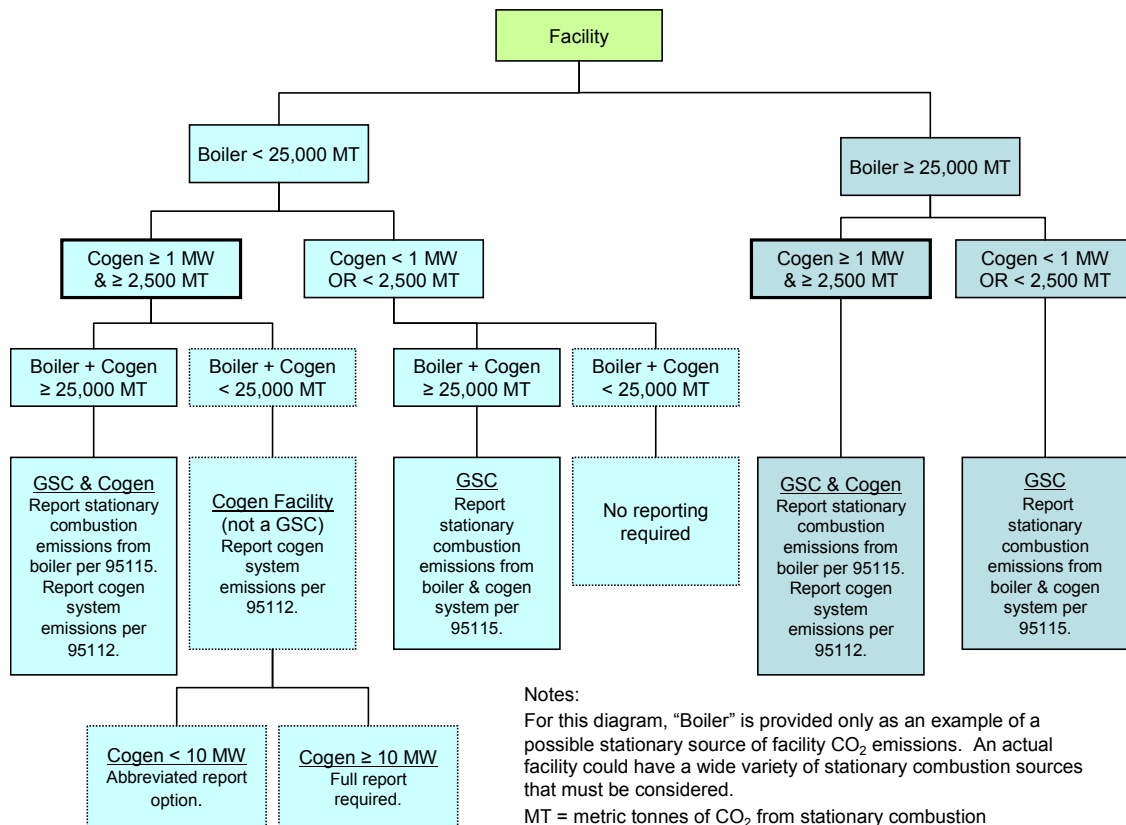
Facility

Boiler < 25,000 MT

Boiler ≥ 25,000 MT

Cogen ≥ 1 MW & ≥ 2,500 MT

Cogen < 1 MW OR < 2,500 MT

Cogen ≥ 1 MW & ≥ 2,500 MT

Cogen < 1 MW OR < 2,500 MT

Boiler + Cogen ≥ 25,000 MT

Boiler + Cogen < 25,000 MT

Boiler + Cogen ≥ 25,000 MT

Boiler + Cogen < 25,000 MT

GSC & Cogen
Report stationary combustion emissions from boiler per 95115. Report cogen system emissions per 95112.

Cogen Facility (not a GSC)
Report cogen system emissions per 95112.

GSC
Report stationary combustion emissions from boiler & cogen system per 95115.

No reporting required

GSC & Cogen
Report stationary combustion emissions from boiler per 95115. Report cogen system emissions per 95112.

GSC
Report stationary combustion emissions from boiler & cogen system per 95115.

Cogen < 10 MW
Abbreviated report option.

Cogen ≥ 10 MW
Full report required.

Notes:

For this diagram, "Boiler" is provided only as an example of a possible stationary source of facility $CO_2$ emissions. An actual facility could have a wide variety of stationary combustion sources that must be considered.

MT = metric tonnes of $CO_2$ from stationary combustion